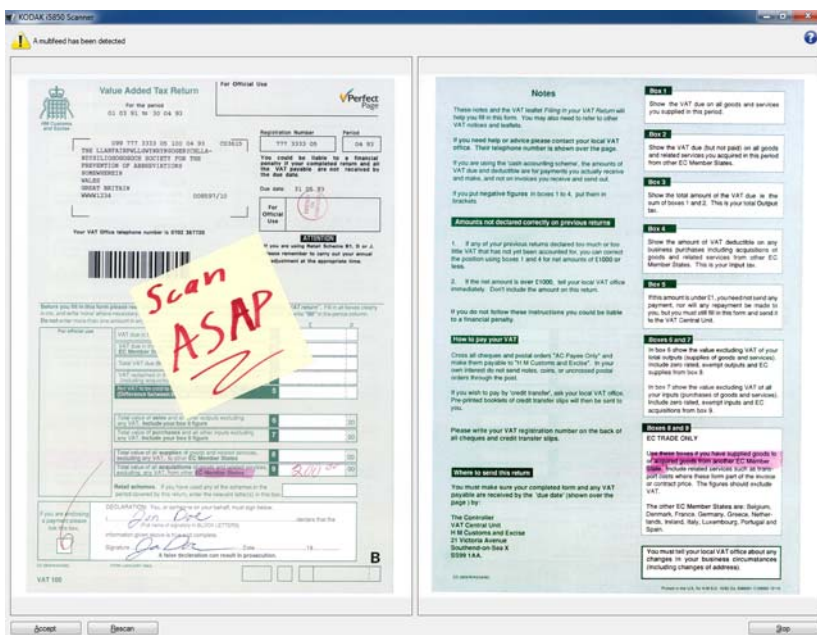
KODAK i5850 Scanner

A multifeed has been detected

Value Added Tax Return

For the period 01 03 91 to 30 04 91

For Official Use

Perfect Page

HM Customs and Excise

Registration Number 777 3333 05

Period 04 93

THE LLANFAIRPWLLGWYNGYLLGOGERYCHWYRNDROBWLLLLANTYSILIOGOGOGOCHUCHAF PREVENTION OF ABBREVIATIONS SOCIETY FOR THE
SOMEWHERE
WALES
GREAT BRITAIN

You could be liable to a financial penalty if your completed return and all the VAT payable are not received by the due date.

Due date: 31 05 93

For Official Use

Your VAT Office telephone number is 0702 367700

ATTENTION

If you are using Retail Scheme B1, D or J, please remember to carry out your annual adjustment at the appropriate time.

Scan ASAP

Before you fill in this form please read the notes... "VAT Return". Fill in all boxes clearly in ink, and write 'none' where necessary. Don't put a dash or leave any box blank. If there are no pence write "00" in the pence column. Do not enter more than one amount in any box.

For official use

VAT due in this period on sales and other outputs 1

VAT due in this period on acquisitions from other EC Member States 2

Total VAT due (the sum of boxes 1 and 2) 3

VAT reclaimed in this period on purchases and other inputs (including acquisitions from the EC) 4

Net VAT to be paid to Customs or reclaimed by you (Difference between boxes 3 and 4) 5

Total value of sales and all other outputs excluding any VAT. Include your box 8 figure 6 00

Total value of purchases and all other inputs excluding any VAT. Include your box 9 figure 7 00

Total value of all supplies of goods and related services, excluding any VAT, to other EC Member States 8 00

Total value of all acquisitions of goods and related services, excluding any VAT, from other EC Member States 9 $200^{00}$ 00

Retail schemes. If you have used any of the schemes in the period covered by this return, enter the relevant letter(s) in this box.

If you are enclosing a payment please tick this box.

DECLARATION: You, or someone on your behalf, must sign below.
I, Jon Doe declare that the (Full name of signatory in BLOCK LETTERS)
information given above is true and complete.
Signature Jon Doe Date 19
A false declaration can result in prosecution.

B

VAT 100

Notes

These notes and the VAT leaflet Filling in your VAT Return will help you fill in this form. You may also need to refer to other VAT notices and leaflets.

If you need help or advice please contact your local VAT office. Their telephone number is shown over the page.

If you are using the 'cash accounting scheme', the amounts of VAT due and deductible are for payments you actually receive and make, and not on invoices you receive and send out.

If you put negative figures in boxes 1 to 4, put them in brackets.

Amounts not declared correctly on previous returns

1. If any of your previous returns declared too much or too little VAT that has not yet been accounted for, you can correct the position using boxes 1 and 4 for net amounts of £1000 or less.

2. If the net amount is over £1000, tell your local VAT office immediately. Don't include the amount on this return.

If you do not follow these instructions you could be liable to a financial penalty.

How to pay your VAT

Cross all cheques and postal orders "AC Payee Only" and make them payable to "H M Customs and Excise". In your own interest do not send notes, coins, or uncrossed postal orders through the post.

If you wish to pay by 'credit transfer', ask your local VAT office. Pre-printed booklets of credit transfer slips will then be sent to you.

Please write your VAT registration number on the back of all cheques and credit transfer slips.

Where to send this return

You must make sure your completed form and any VAT payable are received by the 'due date' (shown over the page) by:

The Controller
VAT Central Unit
H M Customs and Excise
21 Victoria Avenue
Southend-on-Sea X
SS99 1AA.

Box 1
Show the VAT due on all goods and services you supplied in this period.

Box 2
Show the VAT due (but not paid) on all goods and related services you acquired in this period from other EC Member States.

Box 3
Show the total amount of the VAT due ie the sum of boxes 1 and 2. This is your total Output tax.

Box 4
Show the amount of VAT deductible on any business purchases including acquisitions of goods and related services from other EC Member States. This is your Input tax.

Box 5
If this amount is under £1, you need not send any payment, nor will any repayment be made to you, but you must still fill in this form and send it to the VAT Central Unit.

Boxes 6 and 7
In box 6 show the value excluding VAT of your total outputs (supplies of goods and services). Include zero rated, exempt outputs and EC supplies from box 8.

In box 7 show the value excluding VAT of all your inputs (purchases of goods and services). Include zero rated, exempt inputs and EC acquisitions from box 9.

Boxes 8 and 9
EC TRADE ONLY

Use these boxes if you have supplied goods to or acquired goods from another EC Member State. Include related services such as transport costs where these form part of the invoice or contract price. The figures should exclude VAT.

The other EC Member States are: Belgium, Denmark, France, Germany, Greece, Netherlands, Ireland, Italy, Luxembourg, Portugal and Spain.

You must tell your local VAT office about any changes in your business circumstances (including changes of address).

Accept
Rescan
Stop